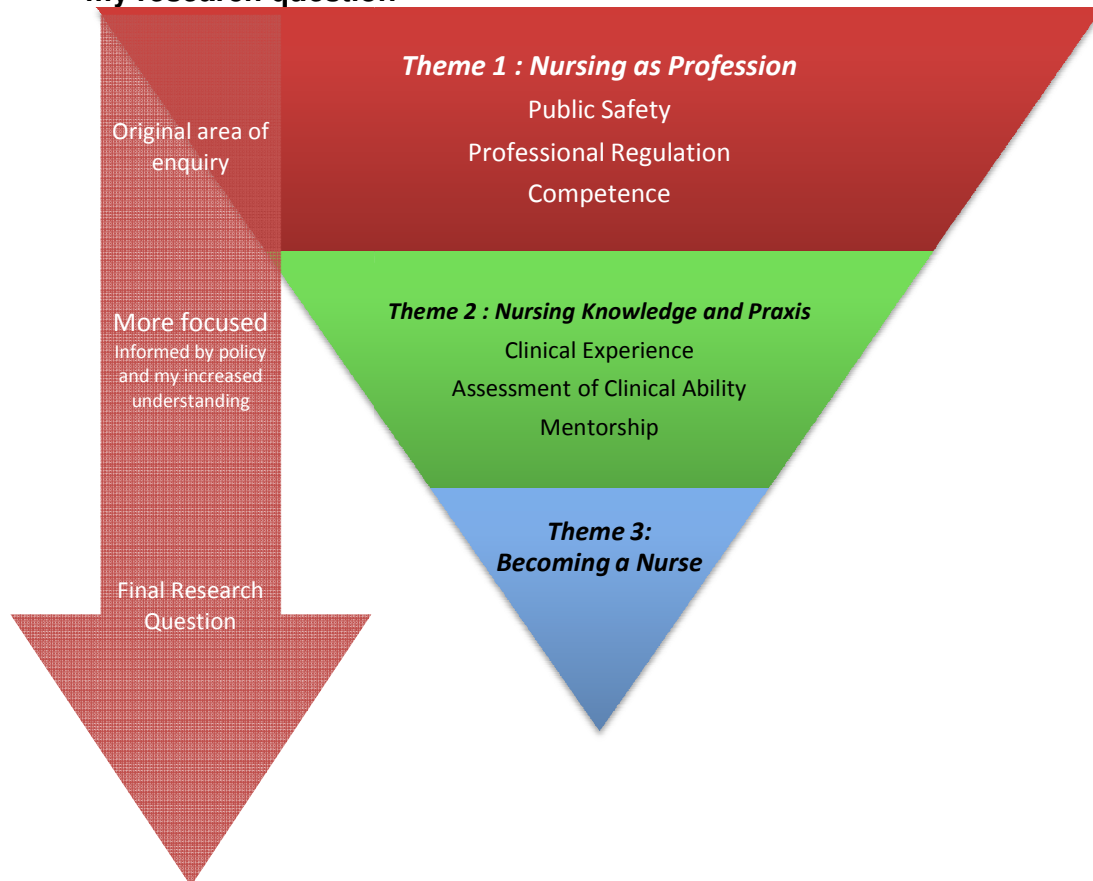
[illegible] research question

Original area of enquiry

More focused
Informed by policy and my increased understanding

Final Research Question

Theme 1 : Nursing as Profession
Public Safety
Professional Regulation
Competence

Theme 2 : Nursing Knowledge and Praxis
Clinical Experience
Assessment of Clinical Ability
Mentorship

Theme 3:
Becoming a Nurse